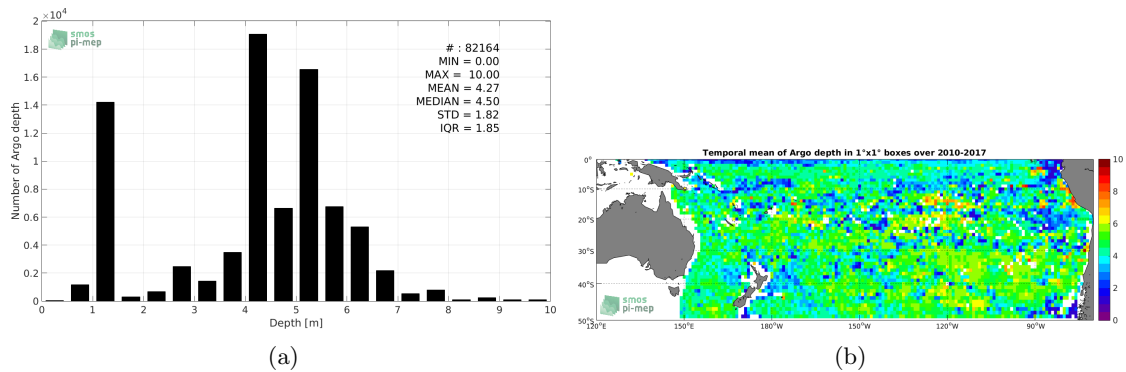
$2 \times 10^4$
1.8
1.6
1.4
1.2
1
0.8
0.6
0.4
0.2
0
Number of Argo depth
smos pi-mep
# : 82164
MIN = 0.00
MAX = 10.00
MEAN = 4.27
MEDIAN = 4.50
STD = 1.82
IQR = 1.85
0 1 2 3 4 5 6 7 8 9 10
Depth [m]
(a)

Temporal mean of Argo depth in 1°x1° boxes over 2010-2017
0°
10°S
20°S
30°S
40°S
50°S
120°E 150°E 180°W 150°W 120°W 90°W
smos pi-mep
10
8
6
4
2
0
(b)